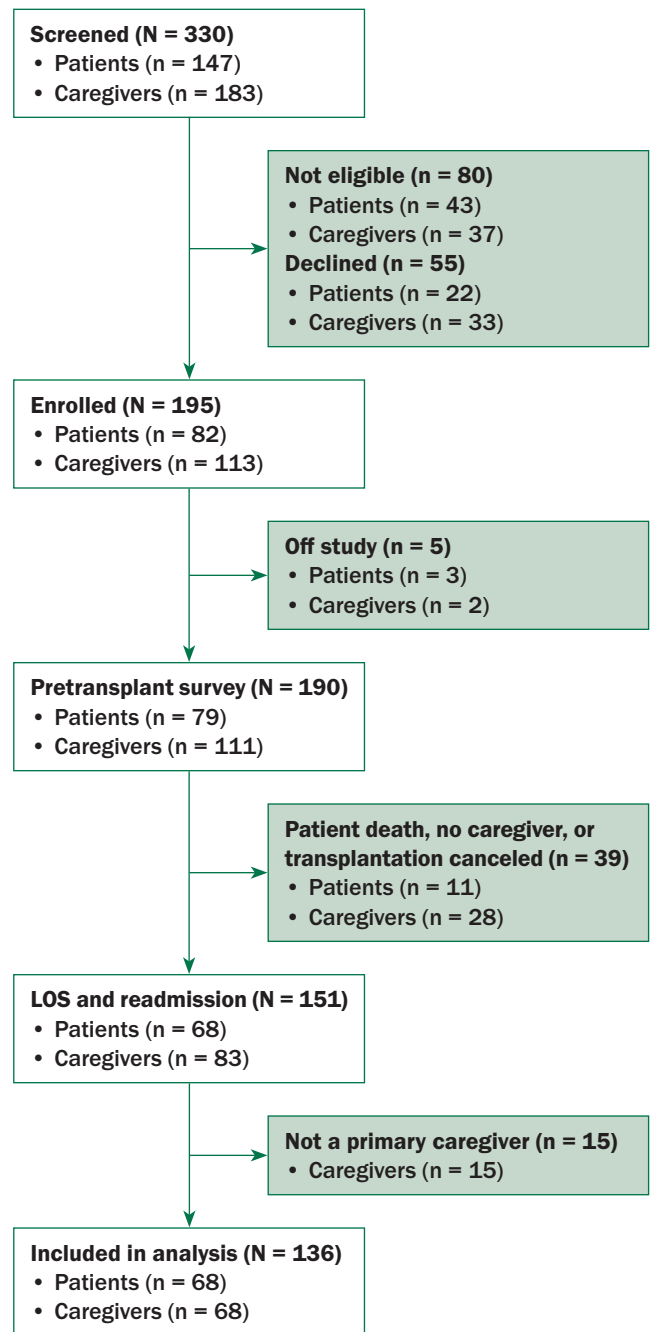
**Screened (N = 330)**
• Patients (n = 147)
• Caregivers (n = 183)

**Not eligible (n = 80)**
• Patients (n = 43)
• Caregivers (n = 37)
**Declined (n = 55)**
• Patients (n = 22)
• Caregivers (n = 33)

**Enrolled (N = 195)**
• Patients (n = 82)
• Caregivers (n = 113)

**Off study (n = 5)**
• Patients (n = 3)
• Caregivers (n = 2)

**Pretransplant survey (N = 190)**
• Patients (n = 79)
• Caregivers (n = 111)

**Patient death, no caregiver, or transplantation canceled (n = 39)**
• Patients (n = 11)
• Caregivers (n = 28)

**LOS and readmission (N = 151)**
• Patients (n = 68)
• Caregivers (n = 83)

**Not a primary caregiver (n = 15)**
• Caregivers (n = 15)

**Included in analysis (N = 136)**
• Patients (n = 68)
• Caregivers (n = 68)